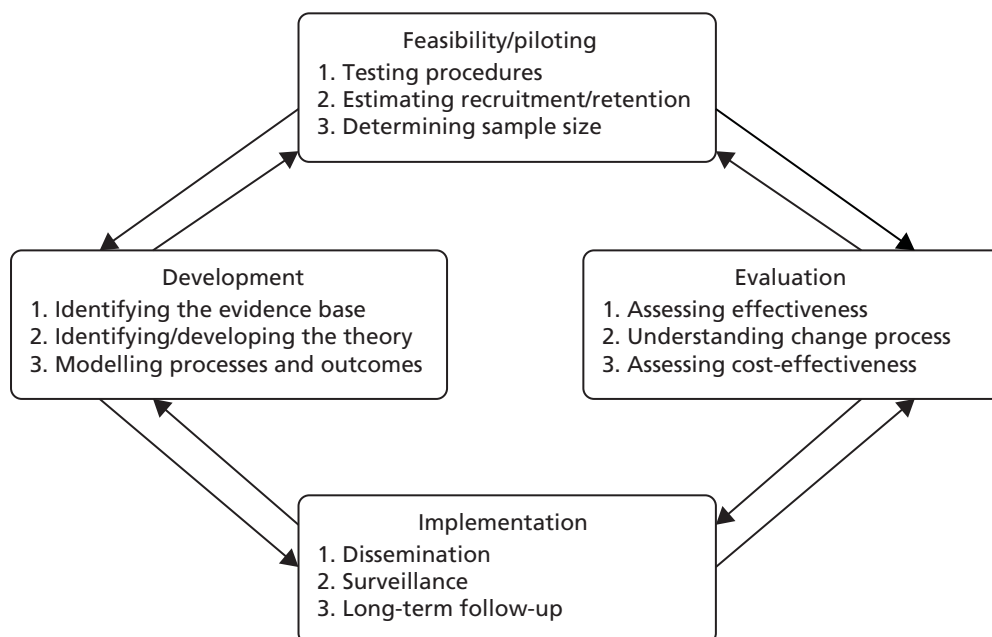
Feasibility/piloting
1. Testing procedures
2. Estimating recruitment/retention
3. Determining sample size

Development
1. Identifying the evidence base
2. Identifying/developing the theory
3. Modelling processes and outcomes

Evaluation
1. Assessing effectiveness
2. Understanding change process
3. Assessing cost-effectiveness

Implementation
1. Dissemination
2. Surveillance
3. Long-term follow-up